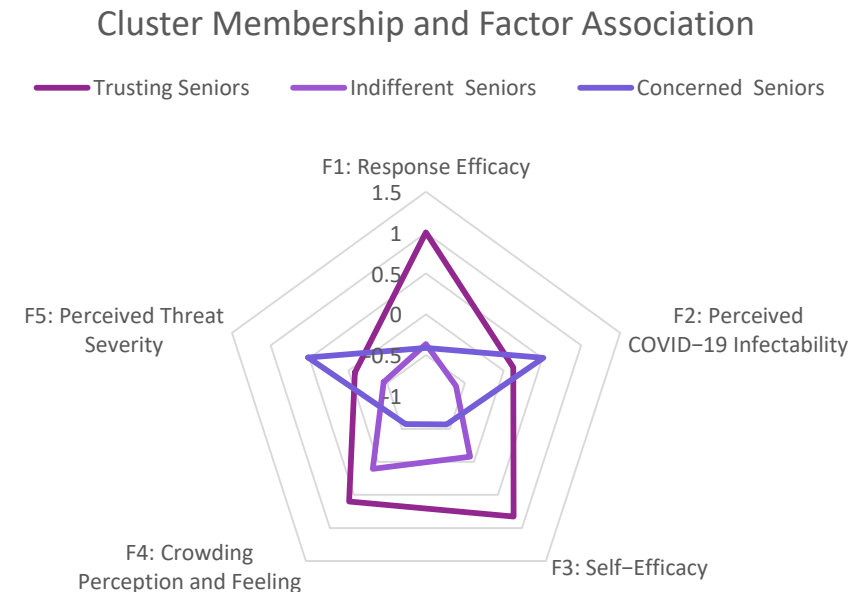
Cluster Membership and Factor Association

Trusting Seniors
Indifferent Seniors
Concerned Seniors

F1: Response Efficacy
1.5
1
0.5
0
-0.5
-1

F2: Perceived COVID−19 Infectability

F3: Self−Efficacy

F4: Crowding Perception and Feeling

F5: Perceived Threat Severity